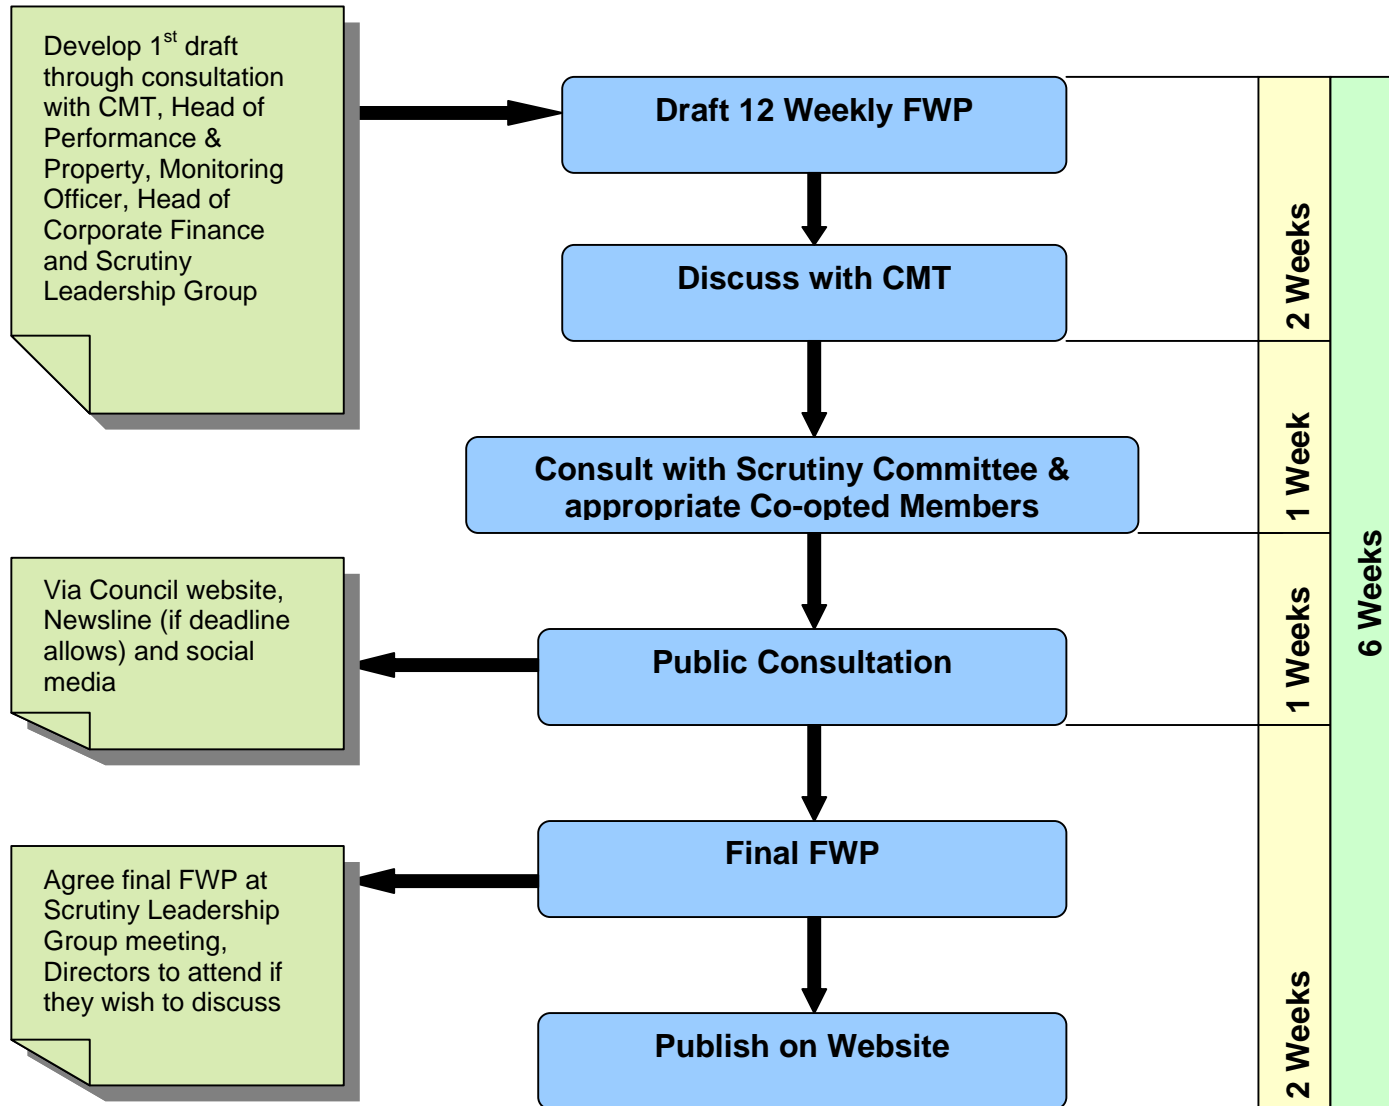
Develop 1$^{st}$ draft through consultation with CMT, Head of Performance & Property, Monitoring Officer, Head of Corporate Finance and Scrutiny Leadership Group

Draft 12 Weekly FWP

Discuss with CMT

Consult with Scrutiny Committee & appropriate Co-opted Members

Via Council website, Newsline (if deadline allows) and social media

Public Consultation

Agree final FWP at Scrutiny Leadership Group meeting, Directors to attend if they wish to discuss

Final FWP

Publish on Website

2 Weeks

1 Week

1 Weeks

2 Weeks

6 Weeks